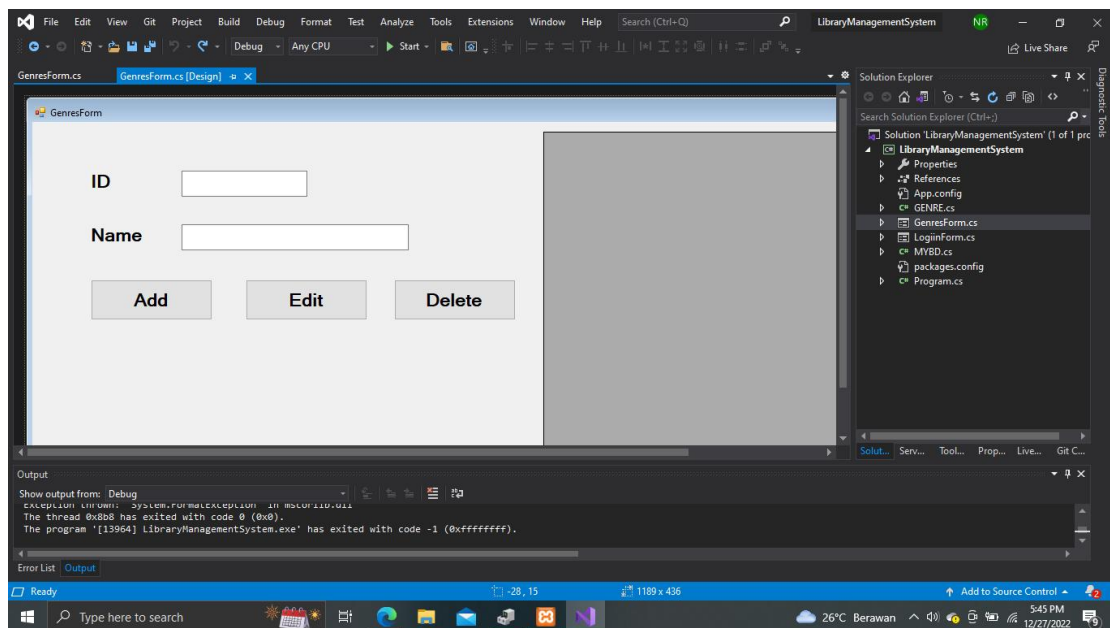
File Edit View Git Project Build Debug Format Test Analyze Tools Extensions Window Help Search (Ctrl+Q) LibraryManagementSystem NR

Debug Any CPU Start Live Share

GenresForm.cs GenresForm.cs [Design]

GenresForm

ID

Name

Add Edit Delete

Solution Explorer

Search Solution Explorer (Ctrl+;)

Solution 'LibraryManagementSystem' (1 of 1 pro

LibraryManagementSystem

Properties

References

App.config

GENRE.cs

GenresForm.cs

LogiinForm.cs

MYBD.cs

packages.config

Program.cs

Solut... Serv... Tool... Prop... Live... Git C...

Diagnostic Tools

Output

Show output from: Debug

Exception thrown: 'System.FormatException' in mscorlib.dll
The thread 0x8b8 has exited with code 0 (0x0).
The program '[13964] LibraryManagementSystem.exe' has exited with code -1 (0xffffffff).

Error List Output

Ready -28, 15 1189 x 436 Add to Source Control 2

Type here to search 26°C Berawan 5:45 PM 12/27/2022 9